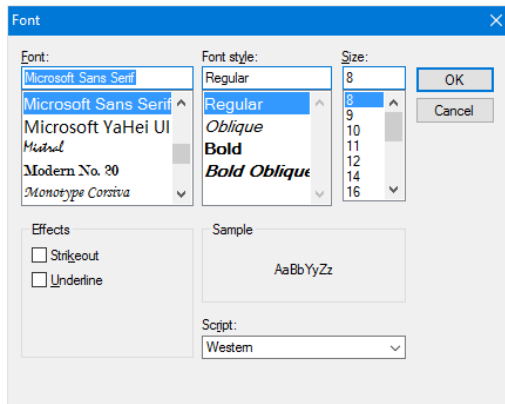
Font

Font:
Microsoft Sans Serif
Microsoft Sans Serif
Microsoft YaHei UI
Mistral
Modern No. 20
Monotype Corsiva

Font style:
Regular
Regular
Oblique
Bold
Bold Oblique

Size:
8
8
9
10
11
12
14
16

OK
Cancel

Effects
Strikeout
Underline

Sample
AaBbYyZz

Script:
Western